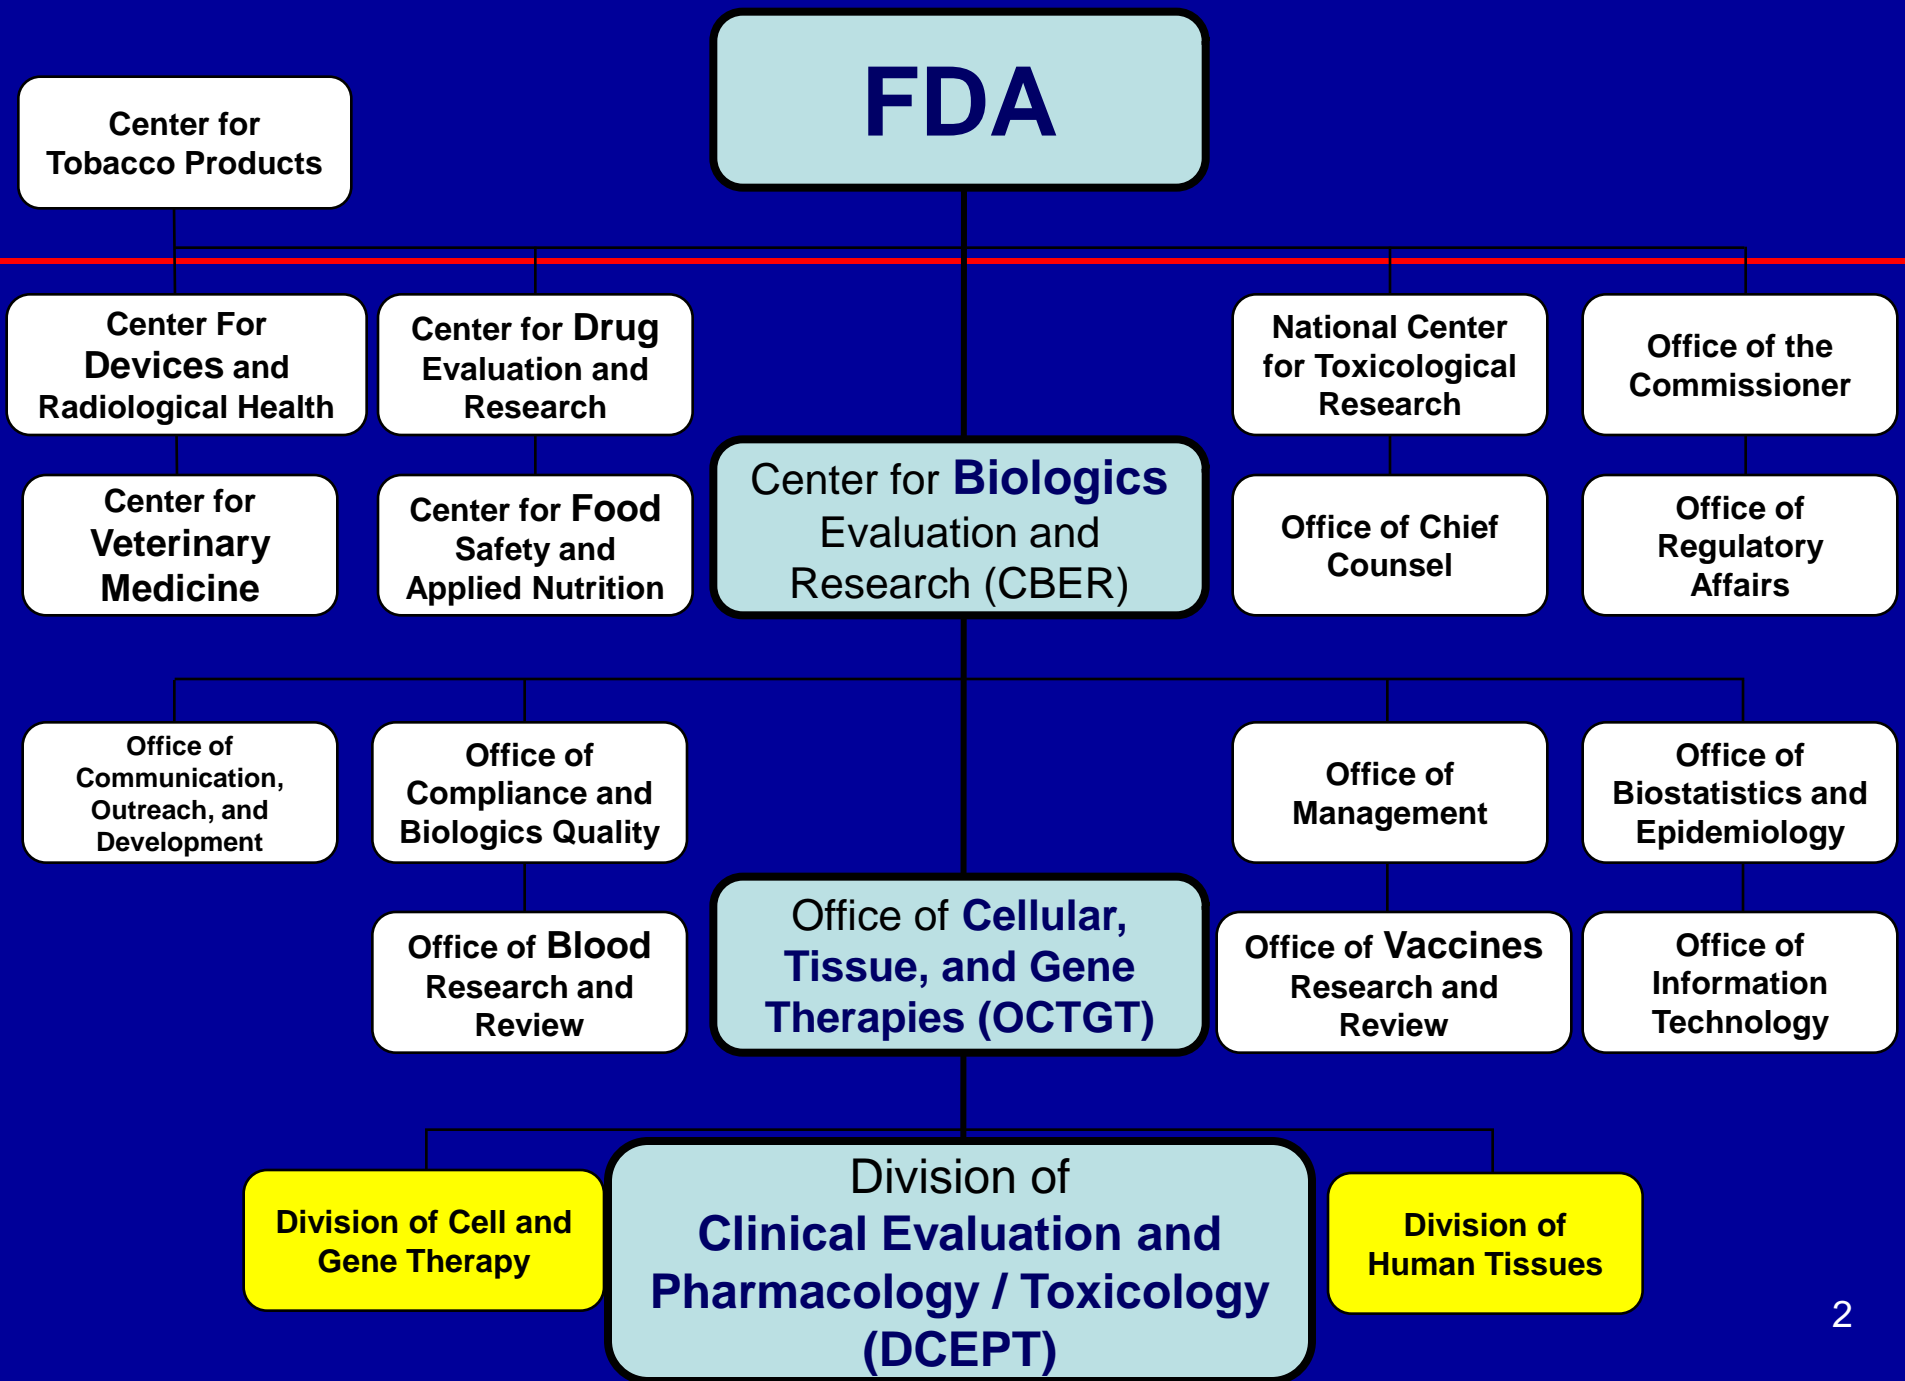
Center for Tobacco Products

FDA

Center For Devices and Radiological Health

Center for Drug Evaluation and Research

National Center for Toxicological Research

Office of the Commissioner

Center for Veterinary Medicine

Center for Food Safety and Applied Nutrition

Center for Biologics Evaluation and Research (CBER)

Office of Chief Counsel

Office of Regulatory Affairs

Office of Communication, Outreach, and Development

Office of Compliance and Biologics Quality

Office of Management

Office of Biostatistics and Epidemiology

Office of Blood Research and Review

Office of Cellular, Tissue, and Gene Therapies (OCTGT)

Office of Vaccines Research and Review

Office of Information Technology

Division of Cell and Gene Therapy

Division of Clinical Evaluation and Pharmacology / Toxicology (DCEPT)

Division of Human Tissues

2